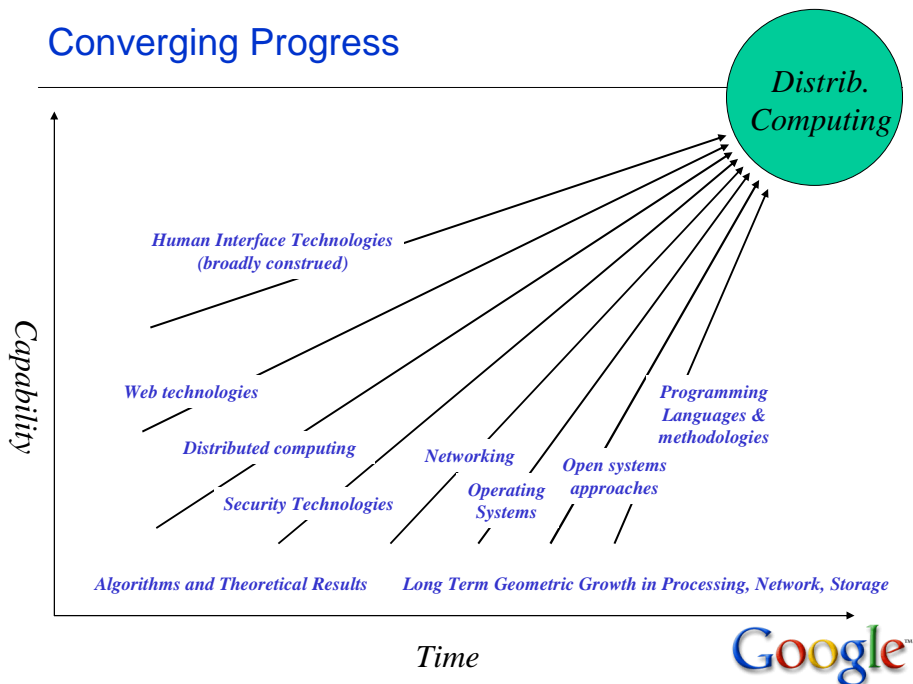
Converging Progress

Distrib. Computing

Capability

Human Interface Technologies (broadly construed)

Web technologies

Distributed computing

Security Technologies

Networking

Operating Systems

Open systems approaches

Programming Languages & methodologies

Algorithms and Theoretical Results

Long Term Geometric Growth in Processing, Network, Storage

Time

Google™